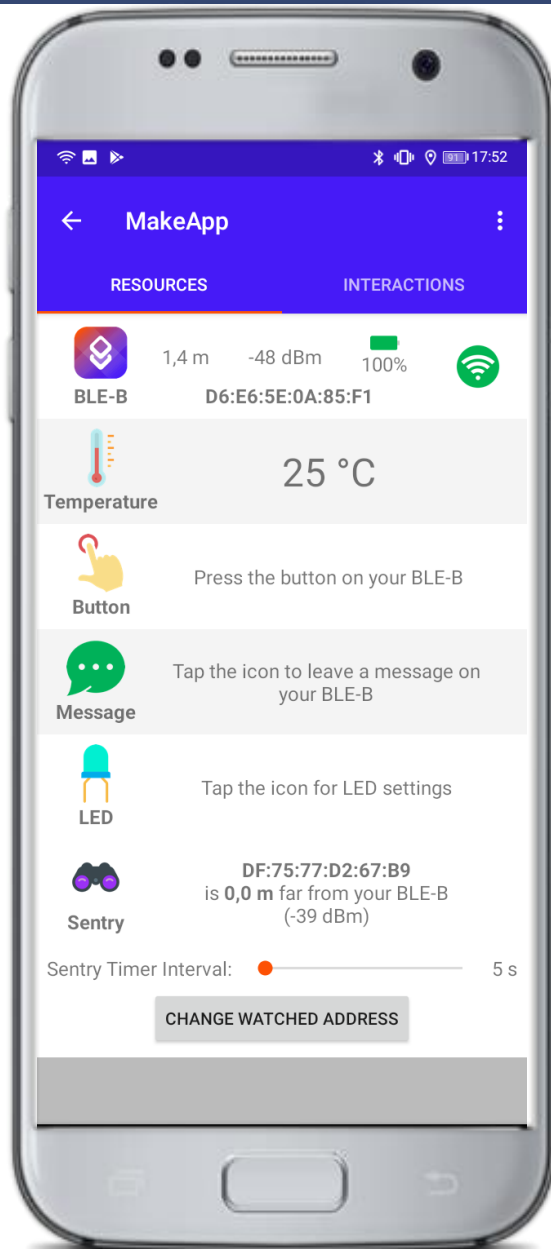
91 17:52

MakeApp

RESOURCES

INTERACTIONS

1,4 m -48 dBm 100%

BLE-B D6:E6:5E:0A:85:F1

Temperature 25 °C

Button Press the button on your BLE-B

Message Tap the icon to leave a message on your BLE-B

LED Tap the icon for LED settings

Sentry **DF:75:77:D2:67:B9** is **0,0 m** far from your BLE-B (-39 dBm)

Sentry Timer Interval: 5 s

CHANGE WATCHED ADDRESS